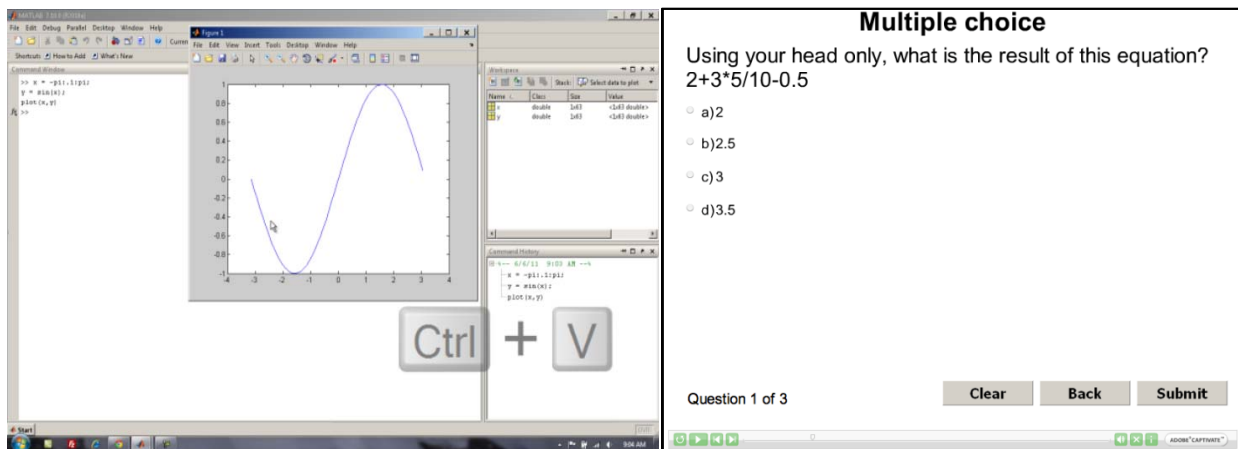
MATLAB 7.13.0 (R2011b)

File Edit Debug Parallel Desktop Window Help

Shortcuts How to Add What's New

Command Window

>> x = -pi:.1:pi;
y = sin(x);
plot(x,y)
>>

Figure 1

File Edit View Insert Tools Desktop Window Help

1
0.8
0.6
0.4
0.2
0
-0.2
-0.4
-0.6
-0.8
-1
-4 -3 -2 -1 0 1 2 3 4

Workspace

Stack: Select data to plot

| Name | Class | Size | Value |
|---|---|---|---|
| x | double | 1x63 | <1x63 double> |
| y | double | 1x63 | <1x63 double> |

Command History

%-- 6/6/11 9:03 AM --%
x = -pi:.1:pi;
y = sin(x);
plot(x,y)

Ctrl + V

Start

9:04 AM

Multiple choice

Using your head only, what is the result of this equation? 2+3*5/10-0.5

a)2

b)2.5

c) 3

d)3.5

Question 1 of 3

Clear

Back

Submit

ADOBE CAPTIVATE